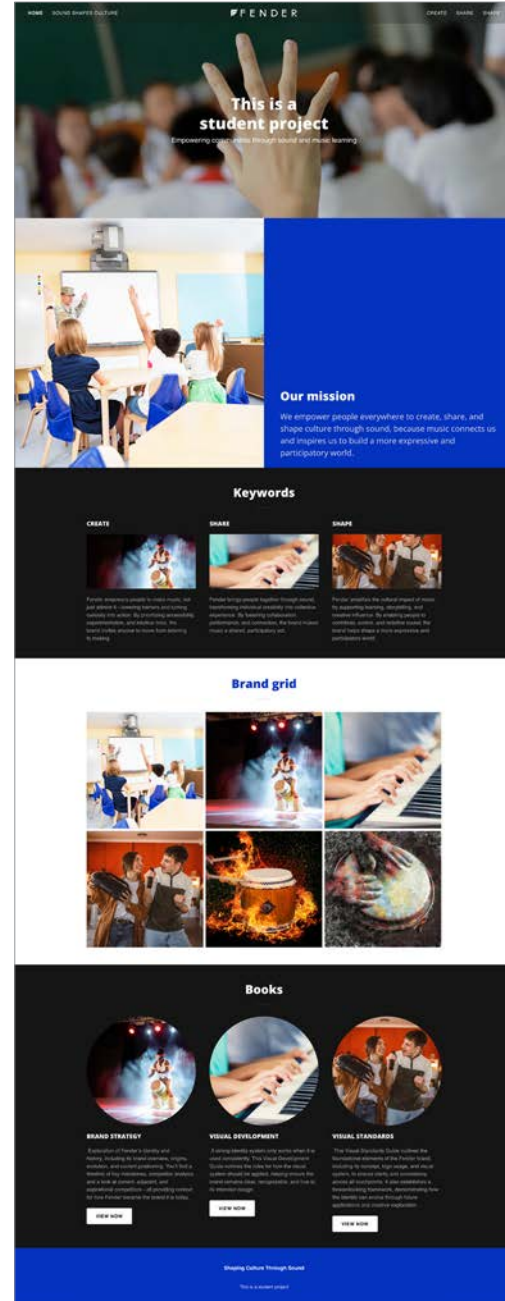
HOME SOUND SHAPES CULTURE

FENDER

CREATE SHARE SHAPE

This is a student project

Empowering communities through sound and music learning

Our mission

We empower people everywhere to create, share, and shape culture through sound, because music connects us and inspires us to build a more expressive and participatory world.

Keywords

CREATE

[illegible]

SHARE

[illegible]

SHAPE

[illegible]

Brand grid

Books

BRAND STRATEGY

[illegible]

VIEW NOW

VISUAL DEVELOPMENT

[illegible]

VIEW NOW

VISUAL STANDARDS

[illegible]

VIEW NOW

Shaping Culture Through Sound

This is a student project